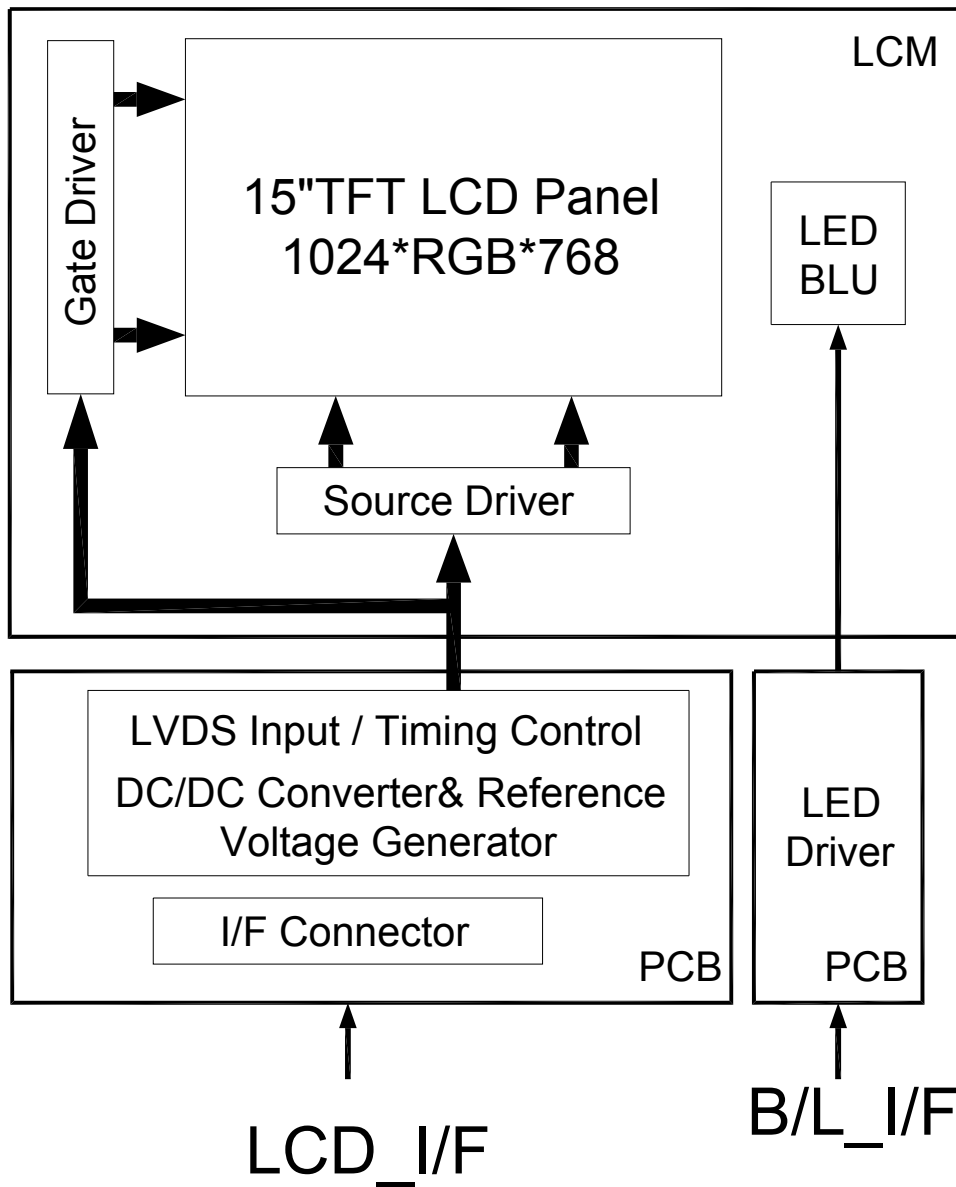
LCM

Gate Driver

15"TFT LCD Panel
1024*RGB*768

LED
BLU

Source Driver

LVDS Input / Timing Control
DC/DC Converter& Reference Voltage Generator

I/F Connector

PCB

LED
Driver

PCB

LCD_I/F

B/L_I/F